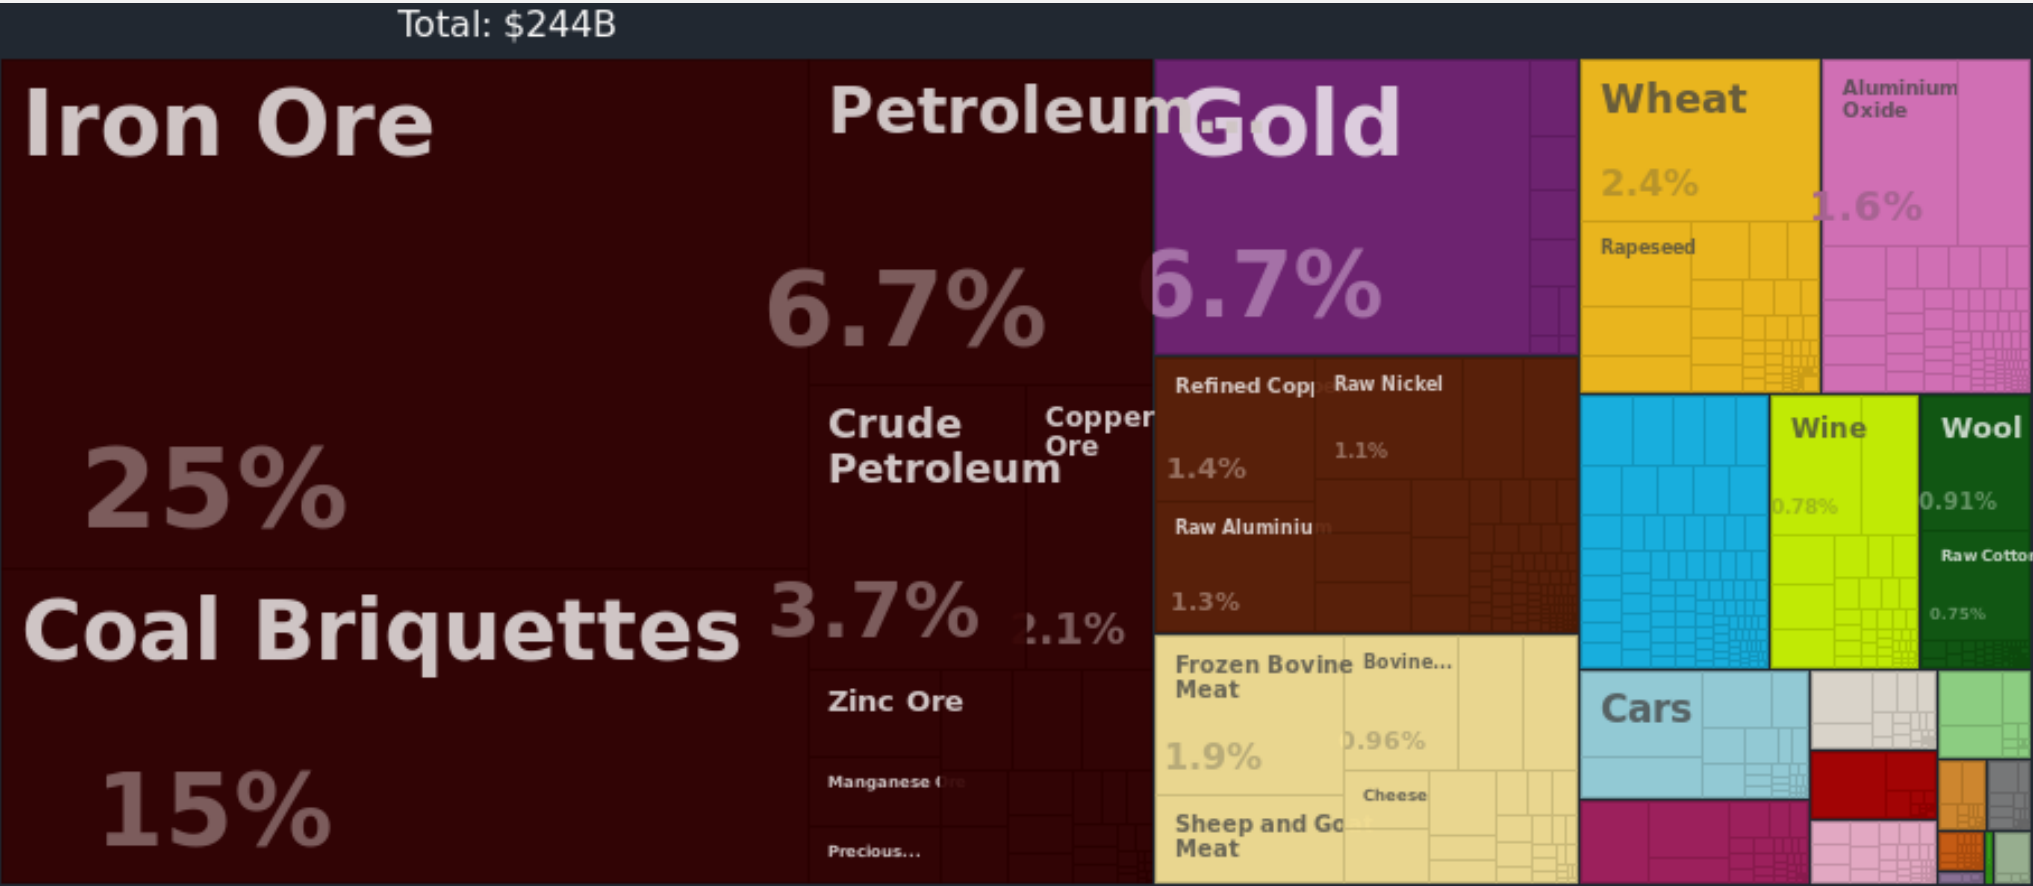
Total: $244B

Iron Ore

25%

Coal Briquettes

15%

Petroleum Gas

6.7%

Crude Petroleum

3.7%

Copper Ore

2.1%

Zinc Ore

Manganese Ore

Precious...

Gold

6.7%

Refined Copper

1.4%

Raw Nickel

1.1%

Raw Aluminium

1.3%

Frozen Bovine Meat

1.9%

Bovine...

0.96%

Cheese

Sheep and Goat Meat

Wheat

2.4%

Rapeseed

Aluminium Oxide

1.6%

Wine

0.78%

Wool

0.91%

Raw Cotton

0.75%

Cars